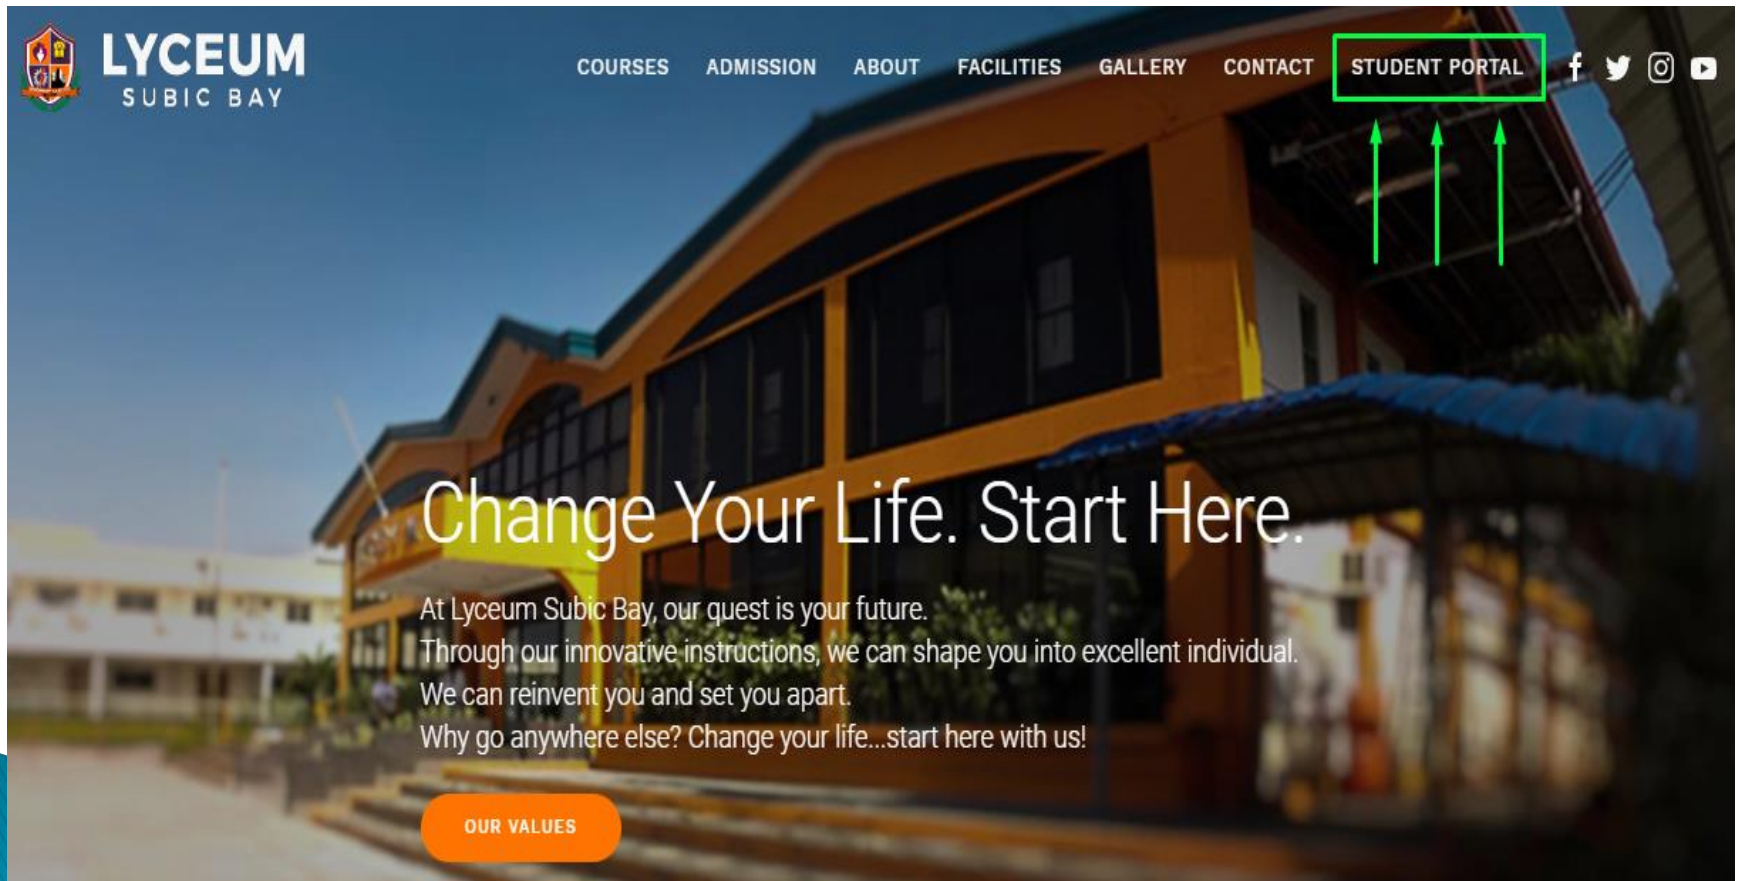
LYCEUM
SUBIC BAY

COURSES ADMISSION ABOUT FACILITIES GALLERY CONTACT STUDENT PORTAL

Change Your Life. Start Here.

At Lyceum Subic Bay, our quest is your future.
Through our innovative instructions, we can shape you into excellent individual.
We can reinvent you and set you apart.
Why go anywhere else? Change your life...start here with us!

OUR VALUES